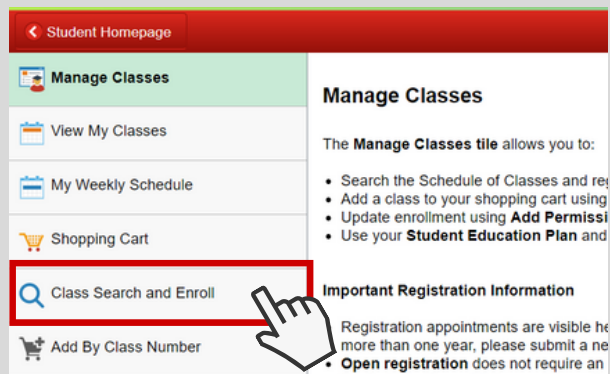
Student Homepage

Manage Classes

View My Classes

My Weekly Schedule

Shopping Cart

Class Search and Enroll

Add By Class Number

Manage Classes

The **Manage Classes tile** allows you to:

- Search the Schedule of Classes and re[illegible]
- Add a class to your shopping cart using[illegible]
- Update enrollment using **Add Permissi**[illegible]
- Use your **Student Education Plan** and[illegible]

**Important Registration Information**

Registration appointments are visible he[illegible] more than one year, please submit a ne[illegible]

- **Open registration** does not require an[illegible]